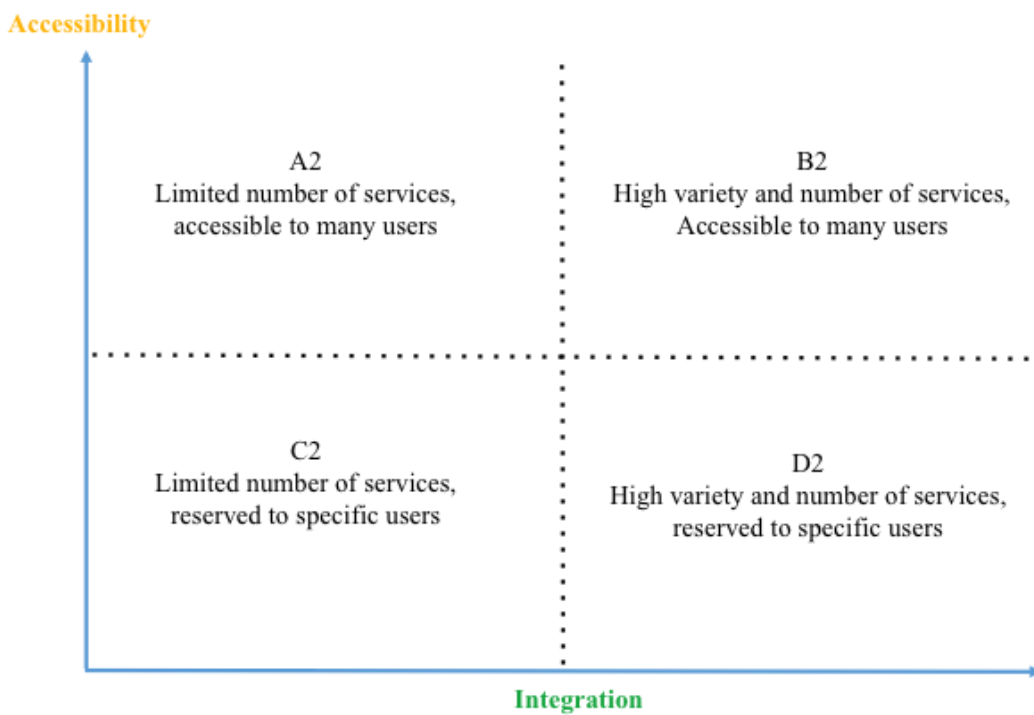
Accessibility

A2
Limited number of services, accessible to many users

B2
High variety and number of services, Accessible to many users

C2
Limited number of services, reserved to specific users

D2
High variety and number of services, reserved to specific users

Integration